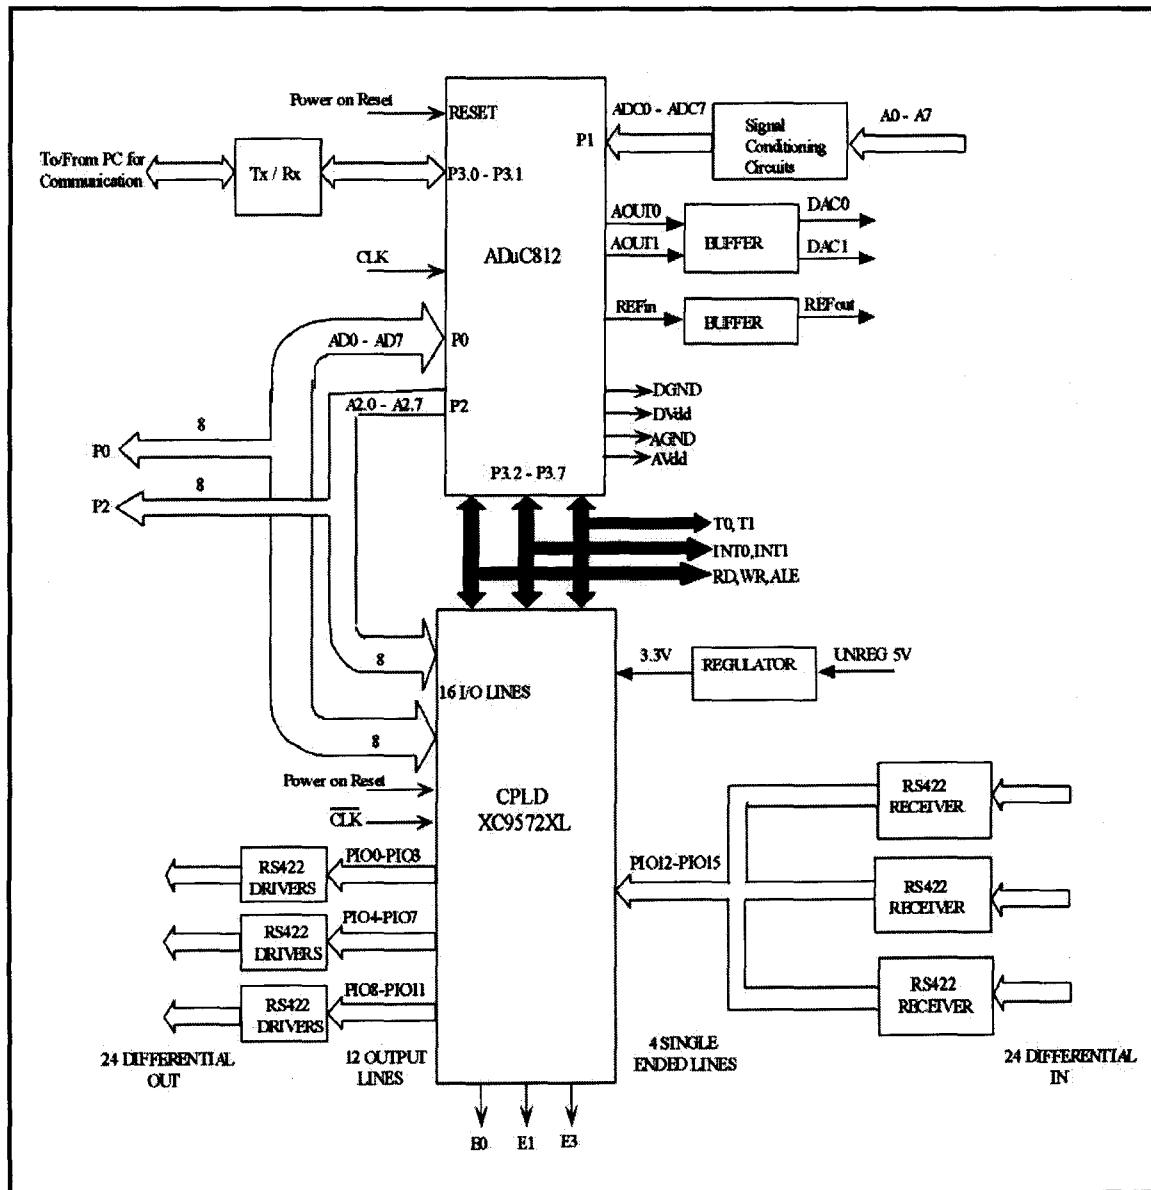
Power on Reset
RESET
To/From PC for Communication
Tx / Rx
P3.0 - P3.1
ADC0 - ADC7
P1
Signal Conditioning Circuits
A0 - A7
AOUT0
AOUT1
BUFFER
DAC0
DAC1
CLK
ADuC812
REFin
BUFFER
REFout
AD0 - AD7
P0
A2.0 - A2.7
P2
DGND
DVdd
AGND
AVdd
8
P0
8
P2
P3.2 - P3.7
T0, T1
INT0,INT1
RD,WR,ALE
8
3.3V
REGULATOR
UNREG 5V
16 I/O LINES
8
Power on Reset
$\overline{CLK}$
CPLD
XC9572XL
RS422 RECEIVER
RS422 DRIVERS
PIO0-PIO3
PIO12-PIO15
RS422 RECEIVER
PIO4-PIO7
RS422 DRIVERS
RS422 RECEIVER
PIO8-PIO11
RS422 DRIVERS
24 DIFFERENTIAL OUT
12 OUTPUT LINES
4 SINGLE ENDED LINES
24 DIFFERENTIAL IN
E0
E1
E3